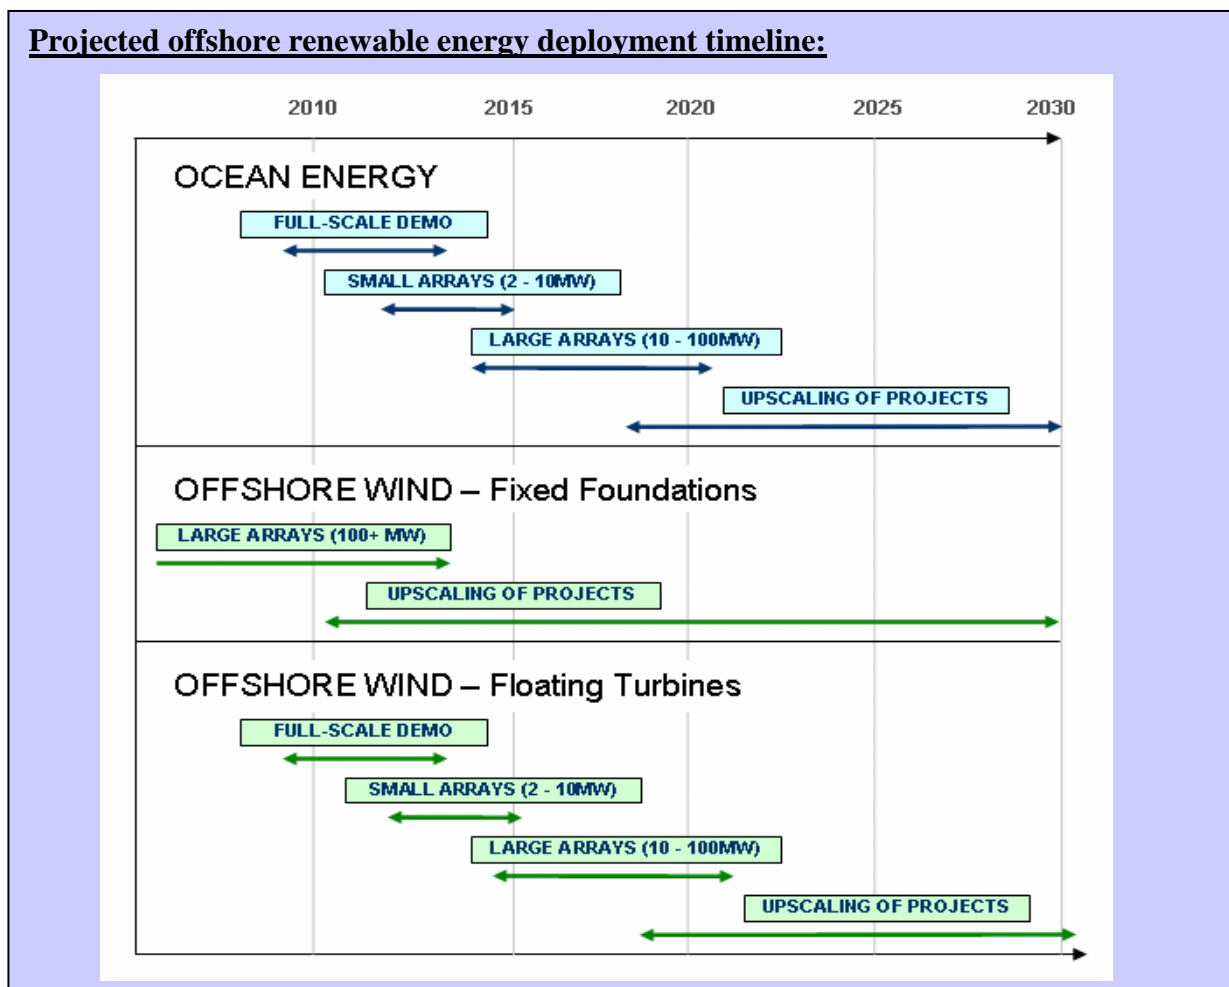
**Projected offshore renewable energy deployment timeline:**

2010 2015 2020 2025 2030

OCEAN ENERGY

FULL-SCALE DEMO

SMALL ARRAYS (2 - 10MW)

LARGE ARRAYS (10 - 100MW)

UPSCALING OF PROJECTS

OFFSHORE WIND – Fixed Foundations

LARGE ARRAYS (100+ MW)

UPSCALING OF PROJECTS

OFFSHORE WIND – Floating Turbines

FULL-SCALE DEMO

SMALL ARRAYS (2 - 10MW)

LARGE ARRAYS (10 - 100MW)

UPSCALING OF PROJECTS